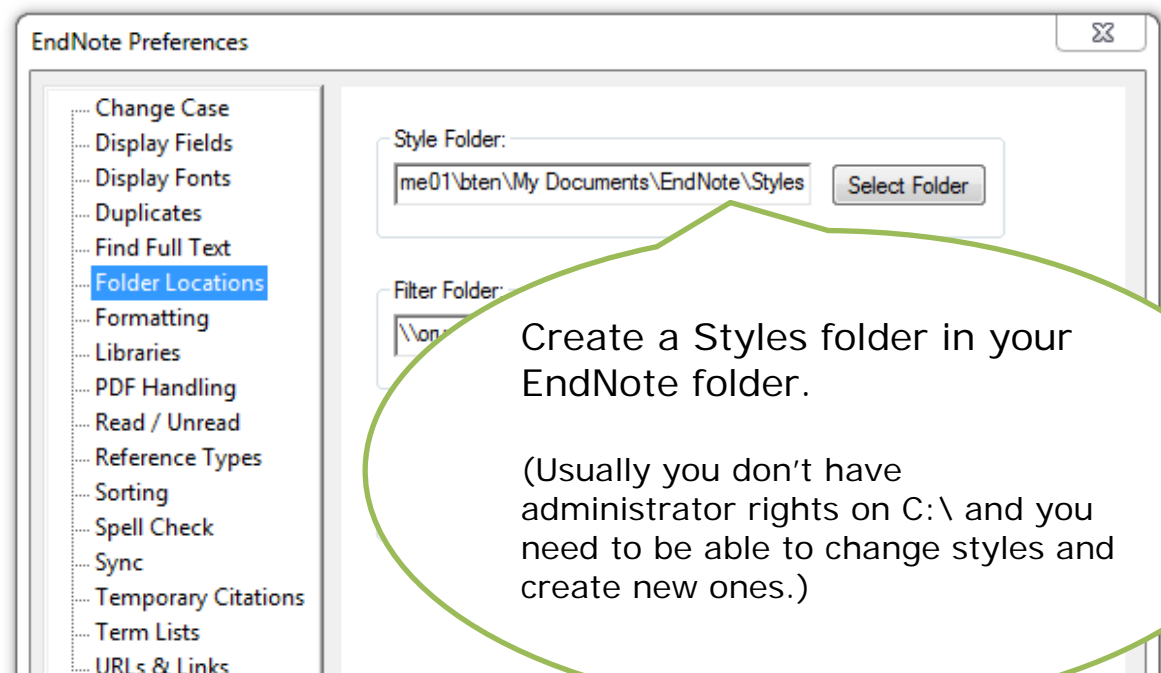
EndNote Preferences

Change Case
Display Fields
Display Fonts
Duplicates
Find Full Text
Folder Locations
Formatting
Libraries
PDF Handling
Read / Unread
Reference Types
Sorting
Spell Check
Sync
Temporary Citations
Term Lists
URLs & Links

Style Folder:
me01\bten\My Documents\EndNote\Styles
Select Folder

Filter Folder:
\\on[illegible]

Create a Styles folder in your EndNote folder.

(Usually you don't have administrator rights on C:\ and you need to be able to change styles and create new ones.)